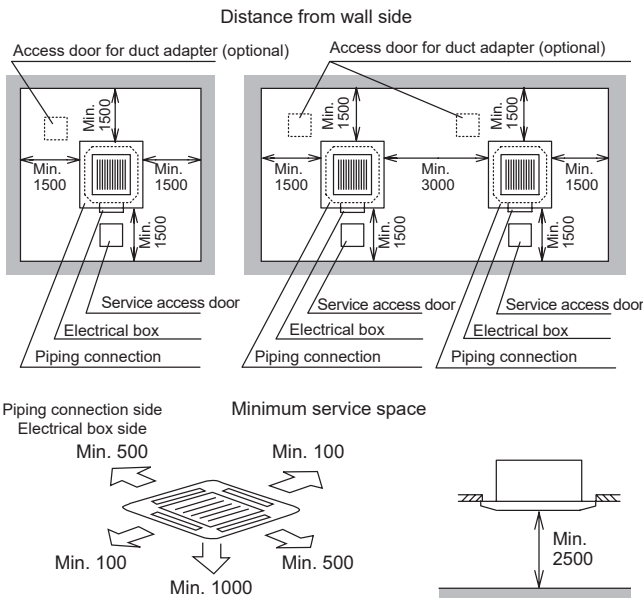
Distance from wall side

Access door for duct adapter (optional)

Access door for duct adapter (optional)

Min. 1500

Min. 1500

Min. 1500

Min. 1500

Min. 1500

Min. 1500

Min. 3000

Min. 1500

Min. 1500

Min. 1500

Service access door

Electrical box

Piping connection

Service access door

Electrical box

Piping connection

Service access door

Electrical box

Piping connection

Piping connection side
Electrical box side

Minimum service space

Min. 500

Min. 100

Min. 100

Min. 500

Min. 1000

Min. 2500